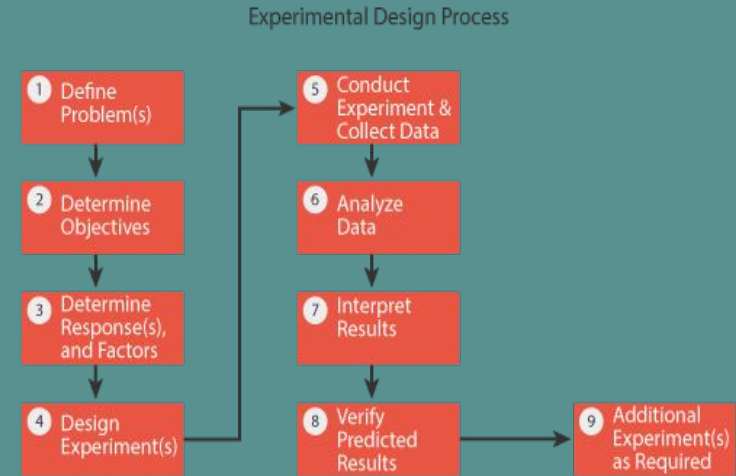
Experimental Design Process

1 Define Problem(s)

2 Determine Objectives

3 Determine Response(s), and Factors

4 Design Experiment(s)

5 Conduct Experiment & Collect Data

6 Analyze Data

7 Interpret Results

8 Verify Predicted Results

9 Additional Experiment(s) as Required